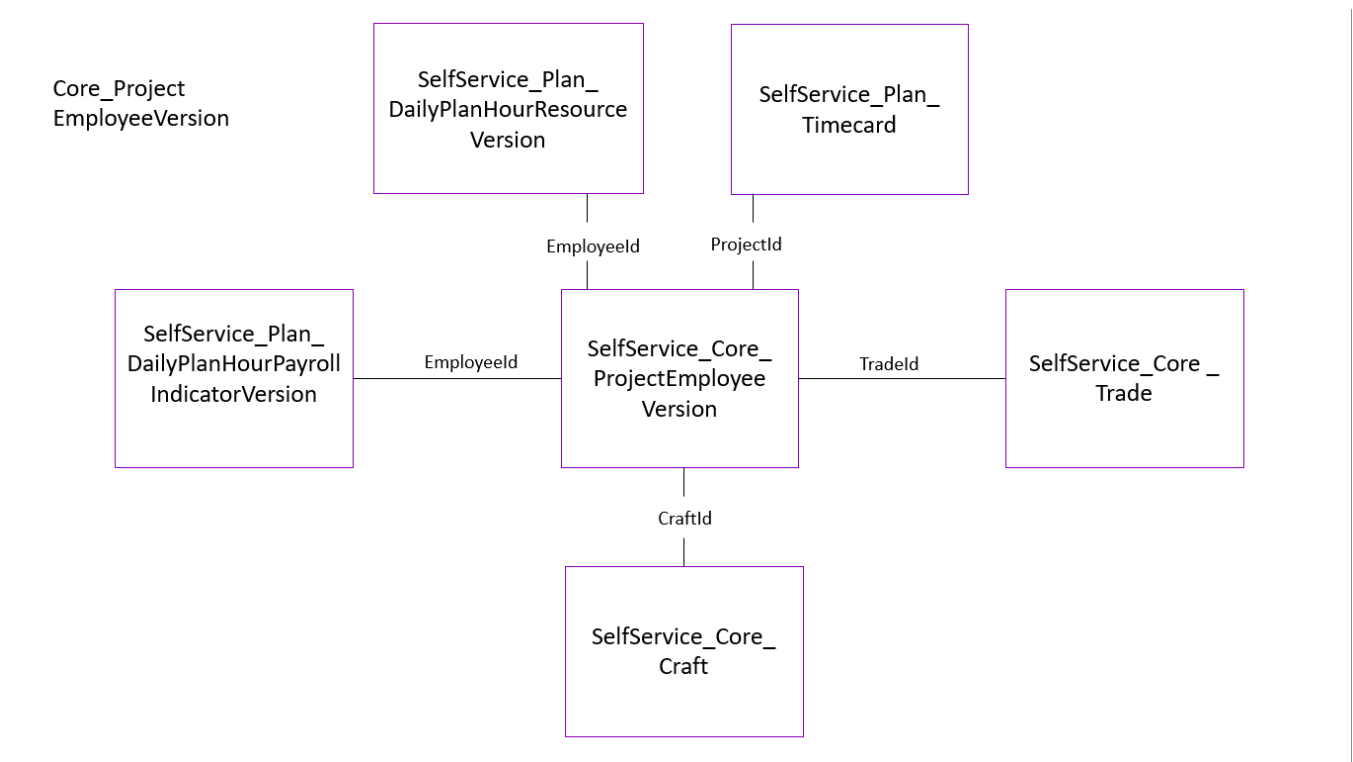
Core_Project
EmployeeVersion

SelfService_Plan_
DailyPlanHourResource
Version

SelfService_Plan_
Timecard

EmployeeId

ProjectId

SelfService_Plan_
DailyPlanHourPayroll
IndicatorVersion

EmployeeId

SelfService_Core_
ProjectEmployee
Version

TradeId

SelfService_Core _
Trade

CraftId

SelfService_Core_
Craft